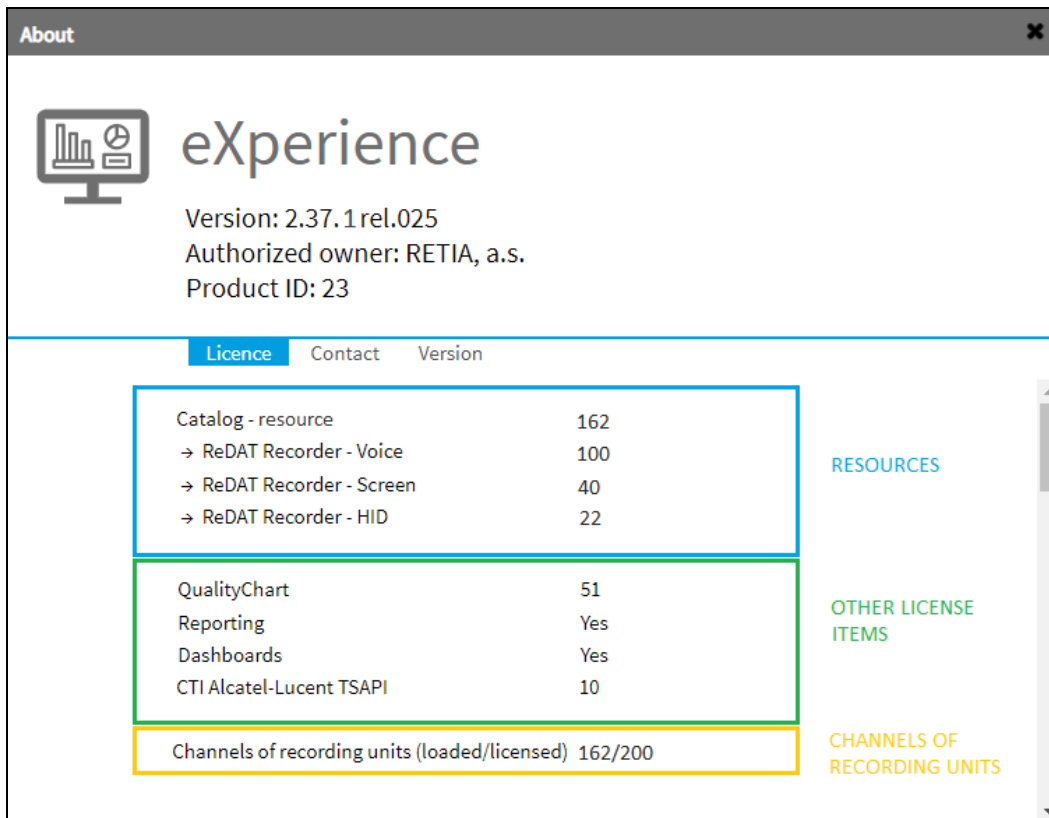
About

eXperience

Version: 2.37.1 rel.025
Authorized owner: RETIA, a.s.
Product ID: 23

Licence Contact Version

| | |
|---|---|
| Catalog - resource | 162 |
| → ReDAT Recorder - Voice | 100 |
| → ReDAT Recorder - Screen | 40 |
| → ReDAT Recorder - HID | 22 |

RESOURCES

| | |
|---|---|
| QualityChart | 51 |
| Reporting | Yes |
| Dashboards | Yes |
| CTI Alcatel-Lucent TSAPI | 10 |

OTHER LICENSE ITEMS

Channels of recording units (loaded/licensed) 162/200

CHANNELS OF RECORDING UNITS